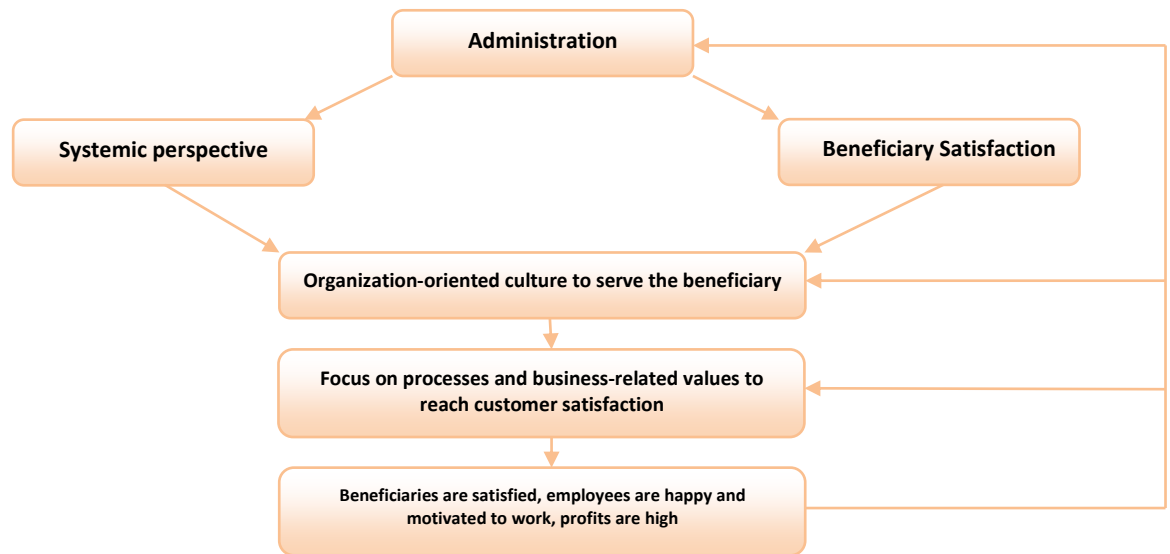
Administration

Systemic perspective

Beneficiary Satisfaction

Organization-oriented culture to serve the beneficiary

Focus on processes and business-related values to reach customer satisfaction

Beneficiaries are satisfied, employees are happy and motivated to work, profits are high